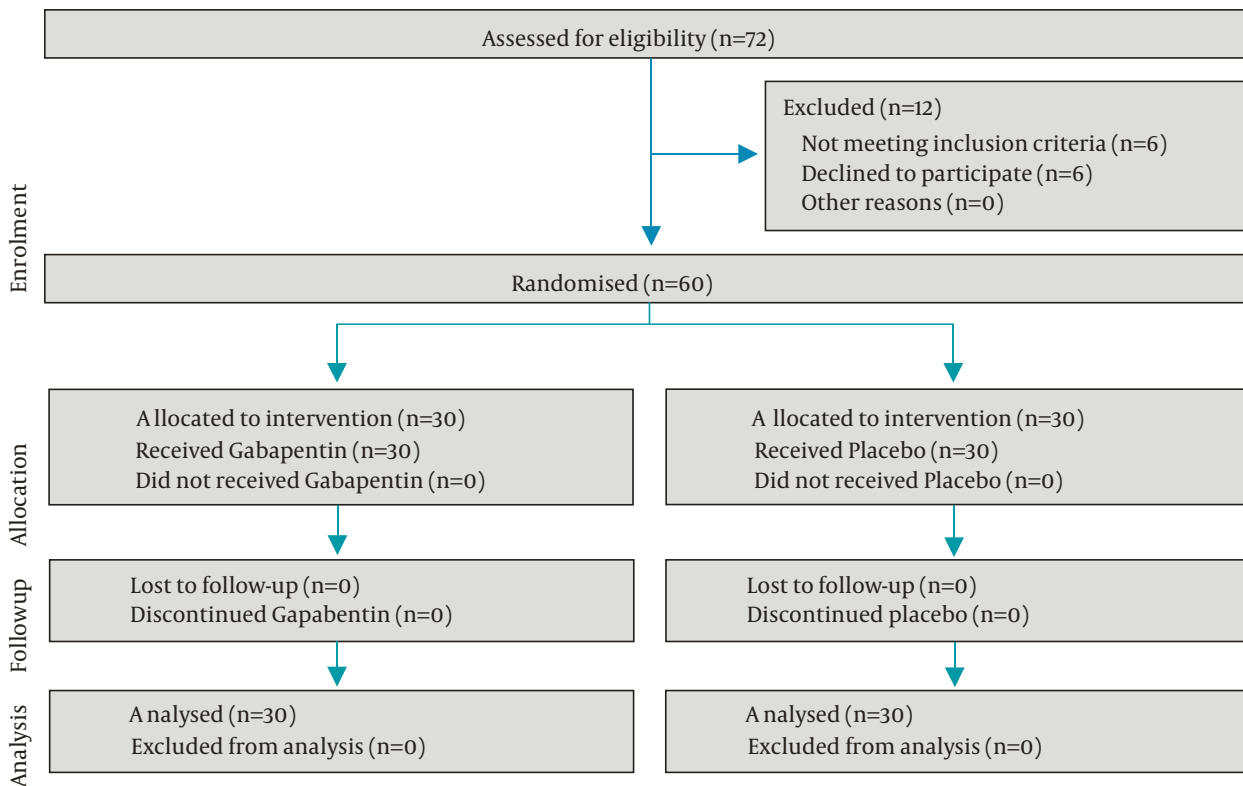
Enrolment

Assessed for eligibility (n=72)

Excluded (n=12)
Not meeting inclusion criteria (n=6)
Declined to participate (n=6)
Other reasons (n=0)

Randomised (n=60)

Allocation

A llocated to intervention (n=30)
Received Gabapentin (n=30)
Did not received Gabapentin (n=0)

A llocated to intervention (n=30)
Received Placebo (n=30)
Did not received Placebo (n=0)

Followup

Lost to follow-up (n=0)
Discontinued Gapabentin (n=0)

Lost to follow-up (n=0)
Discontinued placebo (n=0)

Analysis

A nalysed (n=30)
Excluded from analysis (n=0)

A nalysed (n=30)
Excluded from analysis (n=0)